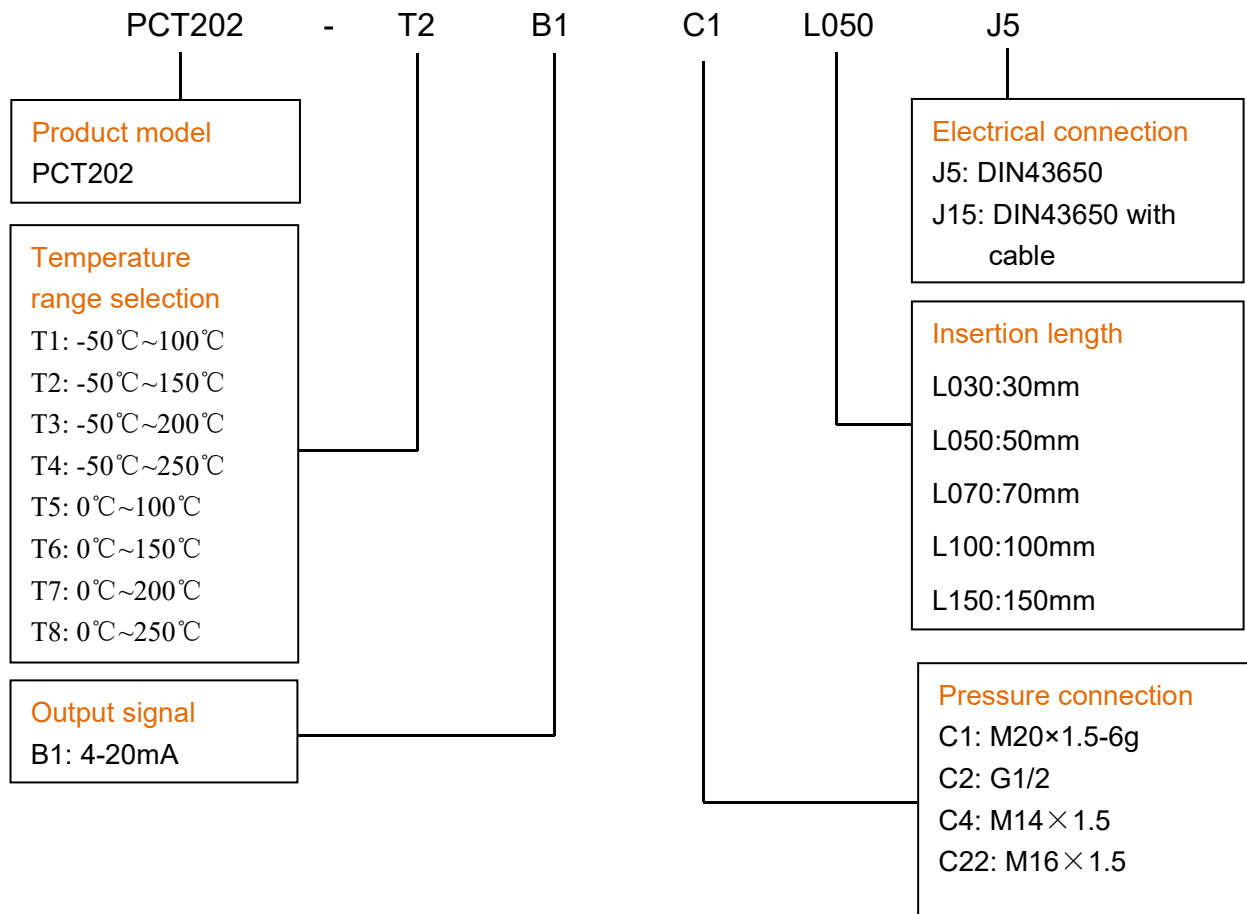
PCT202 - T2 B1 C1 L050 J5

Product model
PCT202

Temperature range selection
T1: -50℃~100℃
T2: -50℃~150℃
T3: -50℃~200℃
T4: -50℃~250℃
T5: 0℃~100℃
T6: 0℃~150℃
T7: 0℃~200℃
T8: 0℃~250℃

Output signal
B1: 4-20mA

Electrical connection
J5: DIN43650
J15: DIN43650 with cable

Insertion length
L030:30mm
L050:50mm
L070:70mm
L100:100mm
L150:150mm

Pressure connection
C1: M20×1.5-6g
C2: G1/2
C4: M14×1.5
C22: M16×1.5